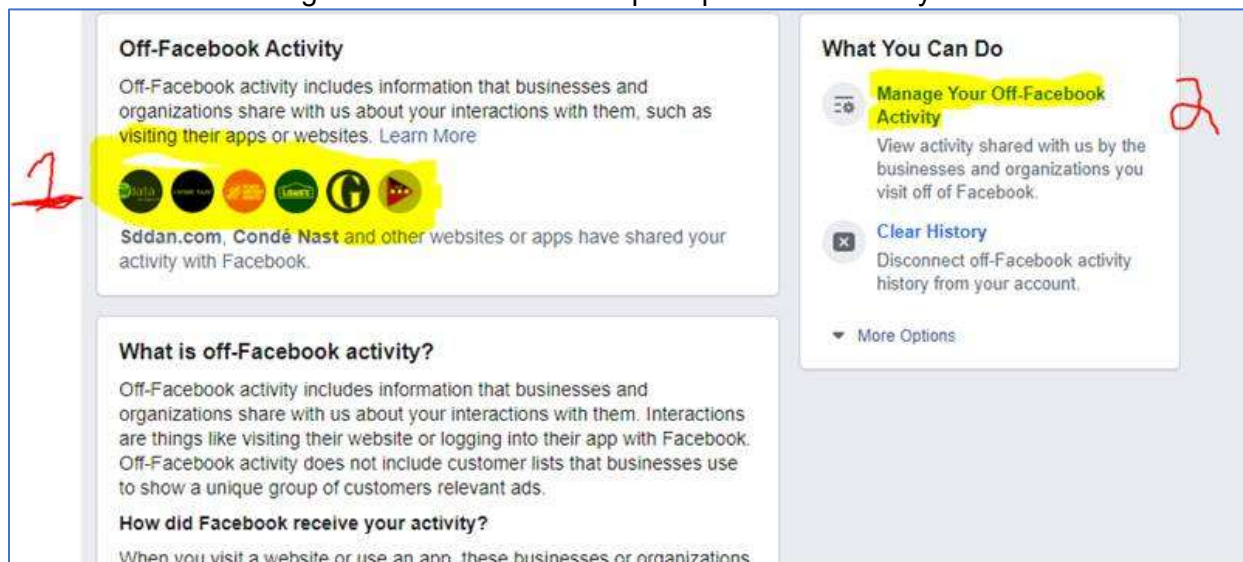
Off-Facebook Activity

Off-Facebook activity includes information that businesses and organizations share with us about your interactions with them, such as visiting their apps or websites. Learn More

1

Sddan.com, Condé Nast and other websites or apps have shared your activity with Facebook.

What is off-Facebook activity?

Off-Facebook activity includes information that businesses and organizations share with us about your interactions with them. Interactions are things like visiting their website or logging into their app with Facebook. Off-Facebook activity does not include customer lists that businesses use to show a unique group of customers relevant ads.

How did Facebook receive your activity?

When you visit a website or use an app, these businesses or organizations

What You Can Do

Manage Your Off-Facebook Activity

2

View activity shared with us by the businesses and organizations you visit off of Facebook.

Clear History

Disconnect off-Facebook activity history from your account.

More Options